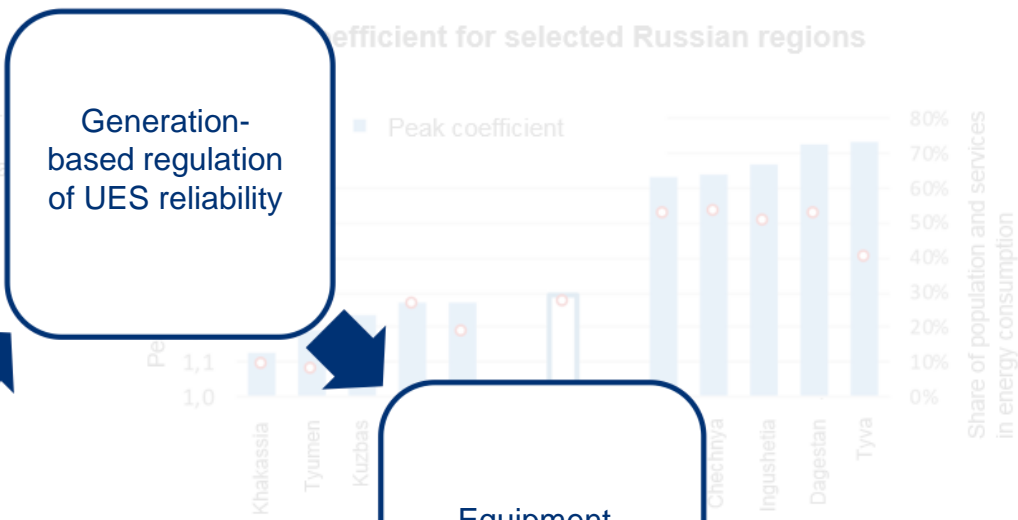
Generation-based regulation of UES reliability

efficient for selected Russian regions

Peak coefficient

1,1
1,0

Pe

80%
70%
60%
50%
40%
30%
20%
10%
0%

Share of population and services in energy consumption

Khakassia
Tyumen
Kuzbas
Chechnya
Ingushetia
Dagestan
Tyva

Equipment